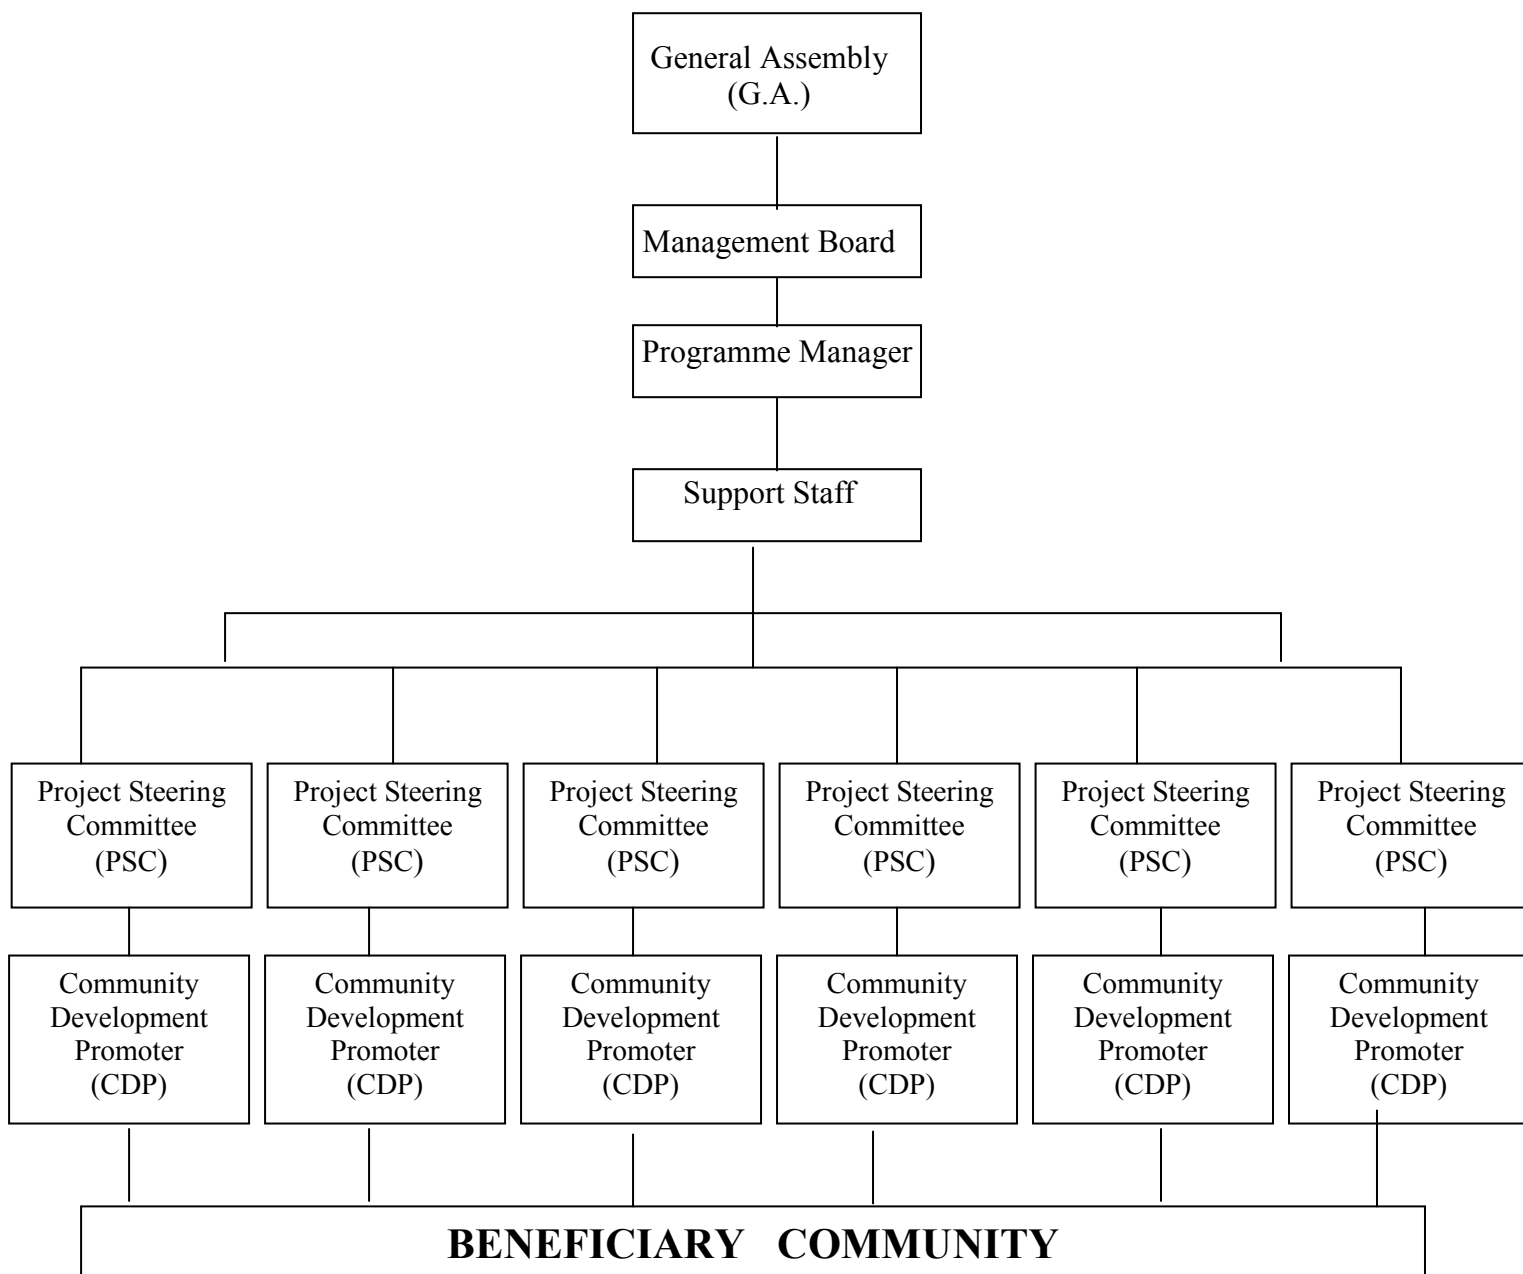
General Assembly (G.A.)

Management Board

Programme Manager

Support Staff

Project Steering Committee (PSC)

Project Steering Committee (PSC)

Project Steering Committee (PSC)

Project Steering Committee (PSC)

Project Steering Committee (PSC)

Project Steering Committee (PSC)

Community Development Promoter (CDP)

Community Development Promoter (CDP)

Community Development Promoter (CDP)

Community Development Promoter (CDP)

Community Development Promoter (CDP)

Community Development Promoter (CDP)

BENEFICIARY COMMUNITY